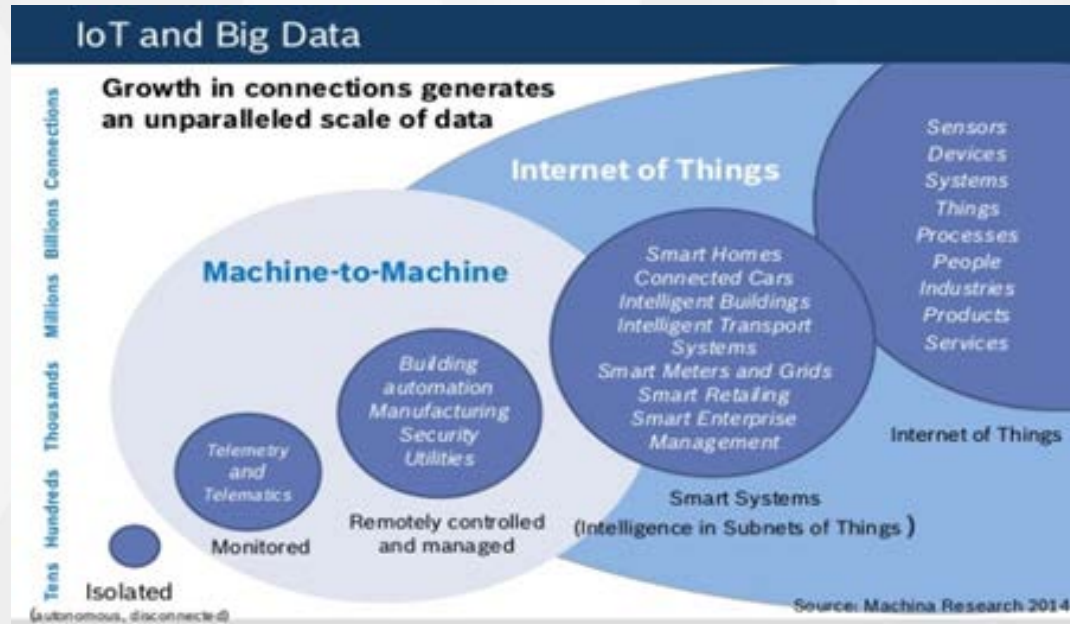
IoT and Big Data

Growth in connections generates an unparalleled scale of data

Billions Connections
Millions
Thousands
Hundreds
Tens

Internet of Things

Machine-to-Machine

Sensors
Devices
Systems
Things
Processes
People
Industries
Products
Services

Smart Homes
Connected Cars
Intelligent Buildings
Intelligent Transport Systems
Smart Meters and Grids
Smart Retailing
Smart Enterprise Management

Building automation
Manufacturing
Security
Utilities

Telemetry and Telematics

Internet of Things

Smart Systems
(Intelligence in Subnets of Things)

Remotely controlled and managed

Monitored

Isolated
(autonomous, disconnected)

Source: Machina Research 2014